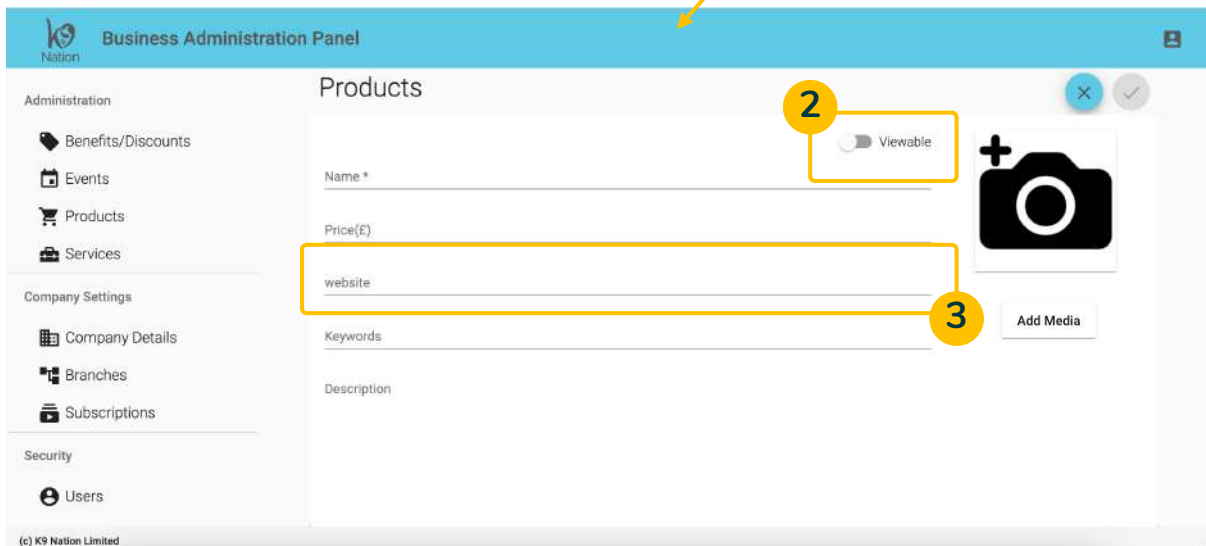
K9 Nation

Business Administration Panel

Administration

Benefits/Discounts

Events

Products

Services

Company Settings

Company Details

Branches

Subscriptions

Security

Users

Products

2

Viewable

Name *

Price(£)

website

3

Keywords

Description

Add Media

(c) K9 Nation Limited